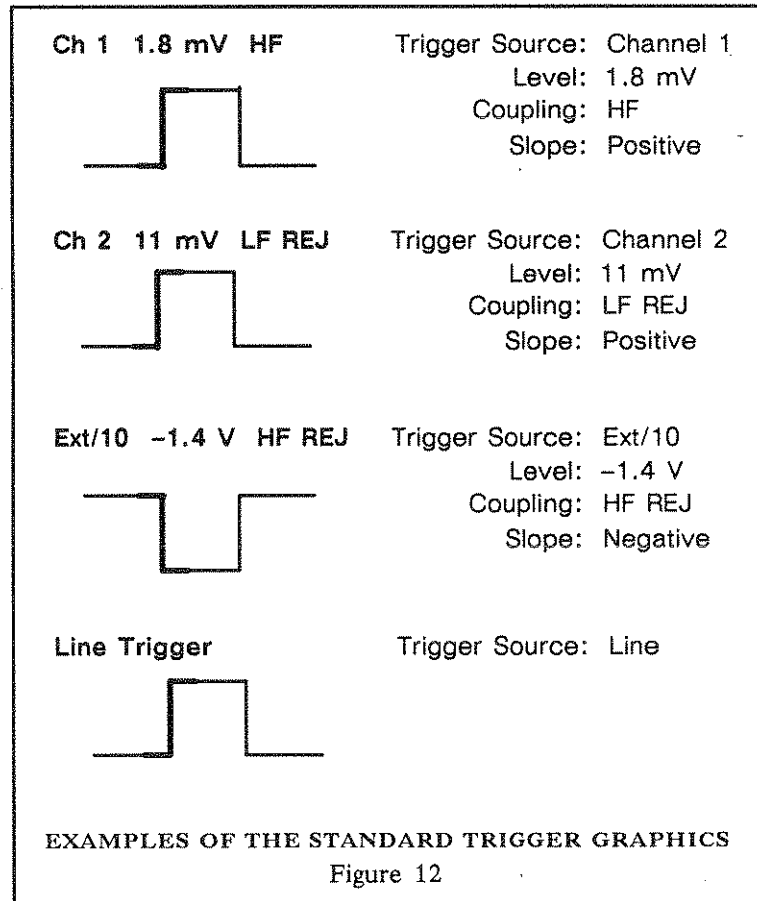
Ch 1 1.8 mV HF

Trigger Source: Channel 1
Level: 1.8 mV
Coupling: HF
Slope: Positive

Ch 2 11 mV LF REJ

Trigger Source: Channel 2
Level: 11 mV
Coupling: LF REJ
Slope: Positive

Ext/10 −1.4 V HF REJ

Trigger Source: Ext/10
Level: −1.4 V
Coupling: HF REJ
Slope: Negative

Line Trigger

Trigger Source: Line

EXAMPLES OF THE STANDARD TRIGGER GRAPHICS
Figure 12